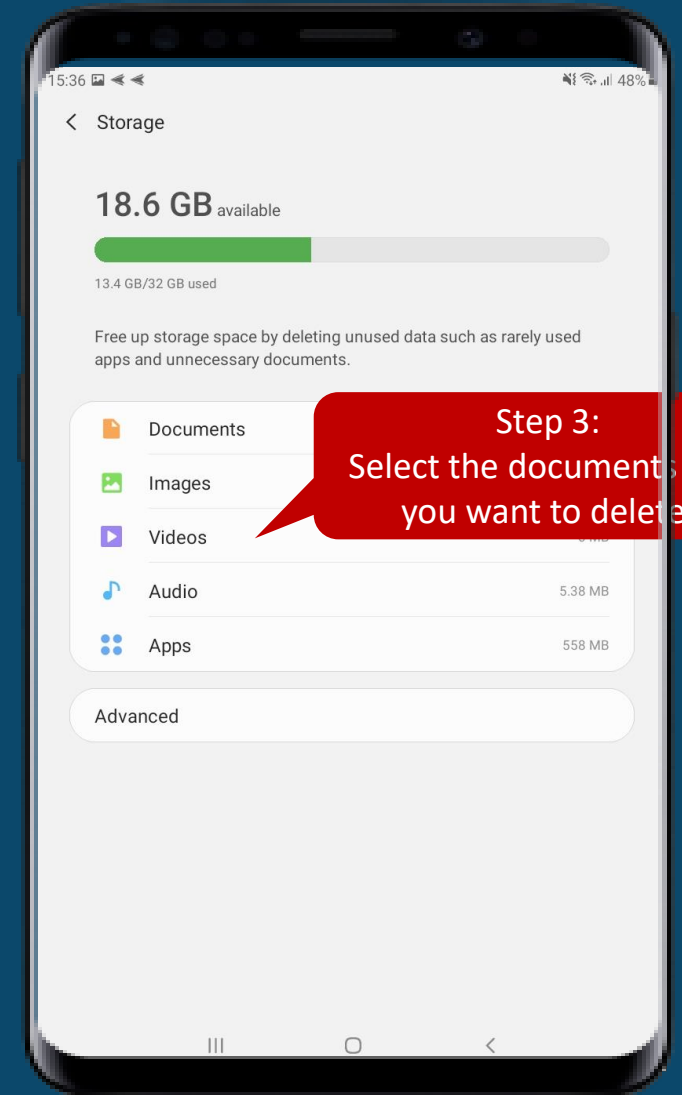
15:36 48%

Storage

18.6 GB available

13.4 GB/32 GB used

Free up storage space by deleting unused data such as rarely used apps and unnecessary documents.

Documents

Images

Videos

Audio 5.38 MB

Apps 558 MB

Step 3:
Select the documents you want to delete

Advanced